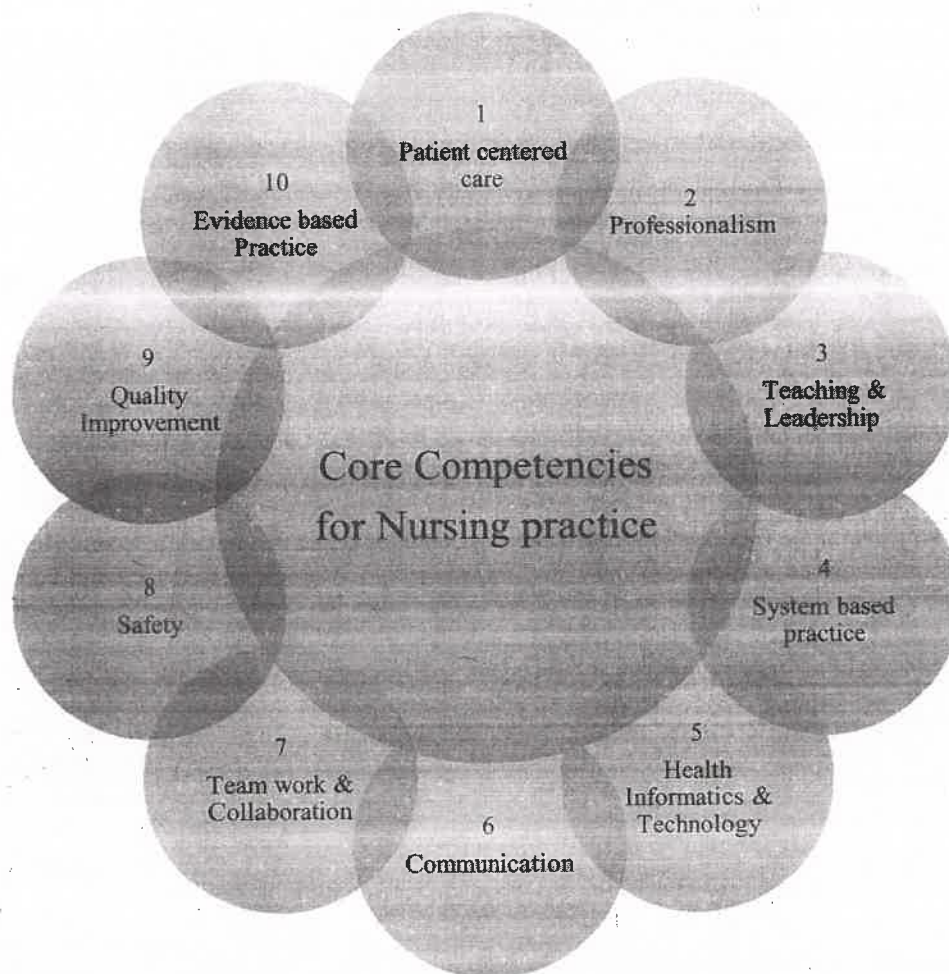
Core Competencies for Nursing practice

1
Patient centered care

2
Professionalism

3
Teaching & Leadership

4
System based practice

5
Health Informatics & Technology

6
Communication

7
Team work & Collaboration

8
Safety

9
Quality Improvement

10
Evidence based Practice